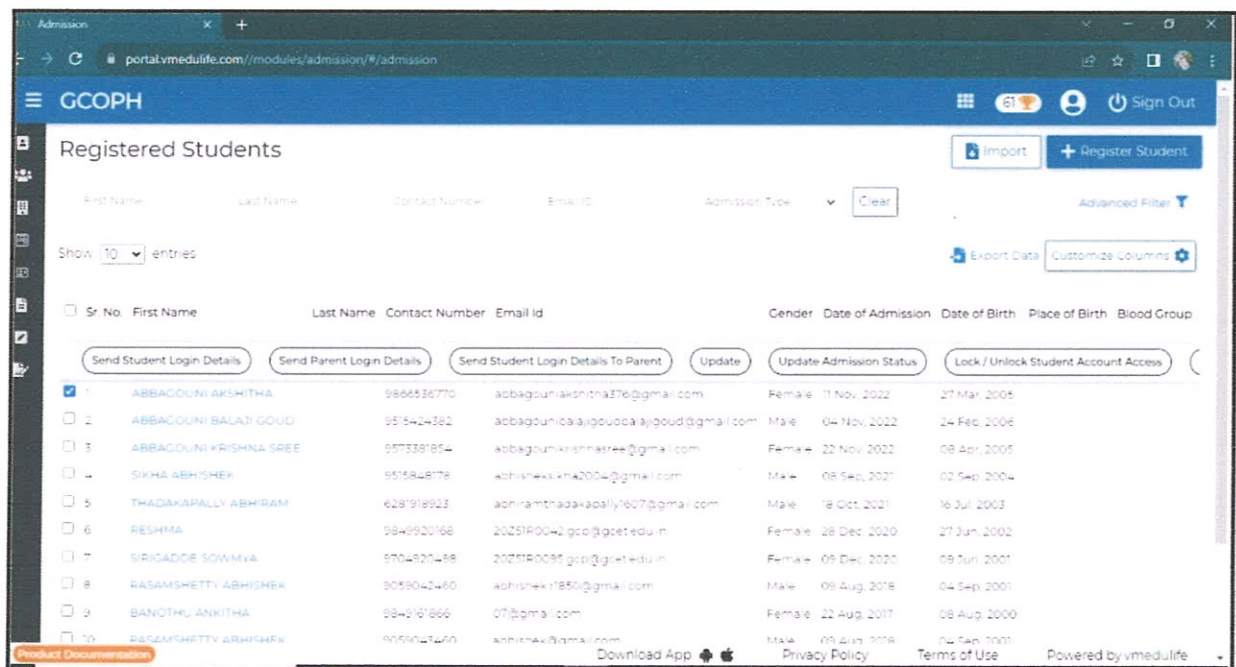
Admission

portal.vmedulife.com//modules/admission/#/admission

GCOPH

61

Sign Out

Registered Students

Import

Register Student

First Name

Last Name

Contact Number

Email ID

Admission Type

Clear

Advanced Filter

Show 10 entries

Export Data

Customize Columns

| Sr. No. | First Name | Last Name | Contact Number | Email Id | Gender | Date of Admission | Date of Birth | Place of Birth | Blood Group |
|---|---|---|---|---|---|---|---|---|---|
| 1 | ABBAGOUNI AKSHITHA | | 9866536770 | abbagouniakshitha376@gmail.com | Female | 11 Nov, 2022 | 27 Mar, 2005 | | |
| 2 | ABBAGOUNI BALAJI GOUD | | 9515424382 | abbagounibalajigoudbalajigoud@gmail.com | Male | 04 Nov, 2022 | 24 Feb, 2006 | | |
| 3 | ABBAGOUNI KRISHNA SREE | | 9573381854 | abbagounikrishnasree@gmail.com | Female | 22 Nov, 2022 | 08 Apr, 2005 | | |
| 4 | SIKHA ABHISHEK | | 9515848178 | abhisheksikha2004@gmail.com | Male | 08 Sep, 2021 | 02 Sep, 2004 | | |
| 5 | THADAKAPALLY ABHIRAM | | 6281918923 | abhiramthadakapally1607@gmail.com | Male | 18 Oct, 2021 | 16 Jul, 2003 | | |
| 6 | RESHMA | | 9849920168 | 20Z51R0042.gcp@gcet.edu.in | Female | 28 Dec, 2020 | 27 Jun, 2002 | | |
| 7 | SIRIGADDE SOWMYA | | 9704920498 | 20Z51R0095.gcp@gcet.edu.in | Female | 09 Dec, 2020 | 09 Jun, 2001 | | |
| 8 | RASAMSHETTY ABHISHEK | | 9059042460 | abhishekr1850@gmail.com | Male | 09 Aug, 2018 | 04 Sep, 2001 | | |
| 9 | BANOTHU ANKITHA | | 9849161866 | 07@gmail.com | Female | 22 Aug, 2017 | 08 Aug, 2000 | | |
| 10 | RASAMSHETTY ABHISHEK | | 9059042460 | abhishek@gmail.com | Male | 09 Aug, 2018 | 04 Sep, 2001 | | |

Send Student Login Details

Send Parent Login Details

Send Student Login Details To Parent

Update

Update Admission Status

Lock / Unlock Student Account Access

Product Documentation

Download App

Privacy Policy

Terms of Use

Powered by vmedulife